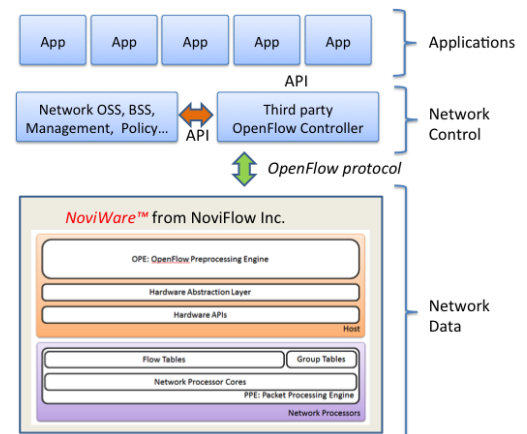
App App App App App

Applications

API

Network OSS, BSS, Management, Policy...

API

Third party OpenFlow Controller

Network Control

OpenFlow protocol

NoviWare™ from NoviFlow Inc.

OPE: OpenFlow Preprocessing Engine

Hardware Abstraction Layer

Hardware APIs

Host

Flow Tables

Group Tables

Network Processor Cores

PPE: Packet Processing Engine

Network Processors

Network Data